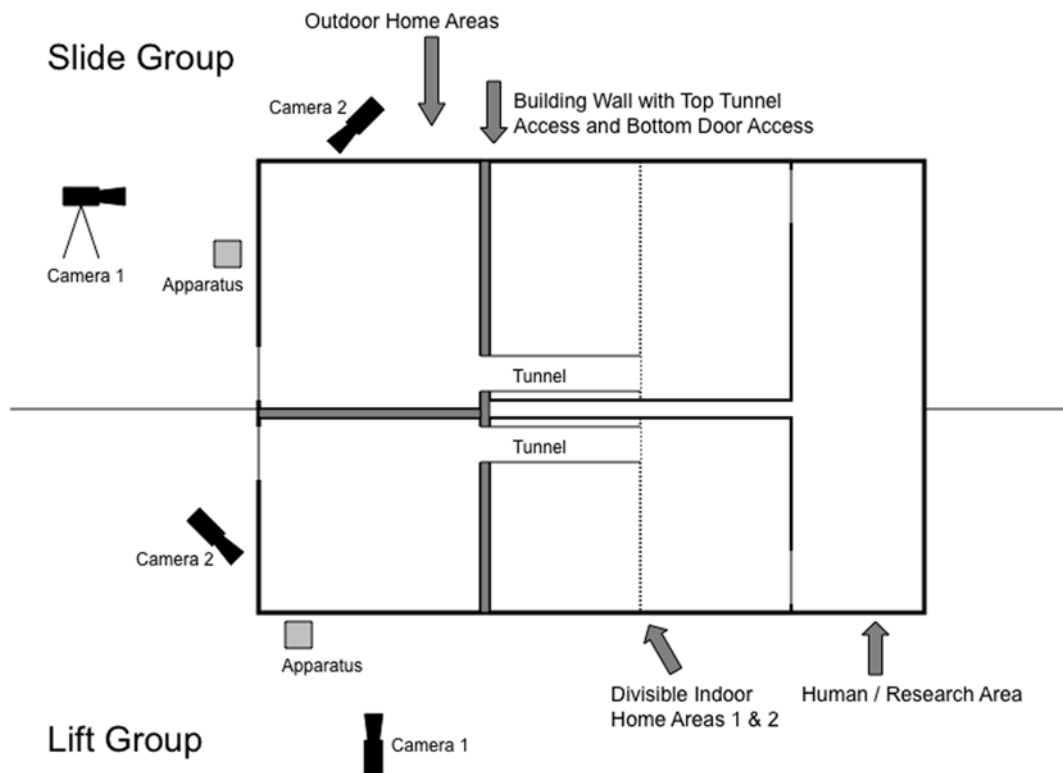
Slide Group

Outdoor Home Areas

Camera 2

Building Wall with Top Tunnel Access and Bottom Door Access

Camera 1

Apparatus

Tunnel

Tunnel

Camera 2

Apparatus

Divisible Indoor Home Areas 1 & 2

Human / Research Area

Lift Group

Camera 1